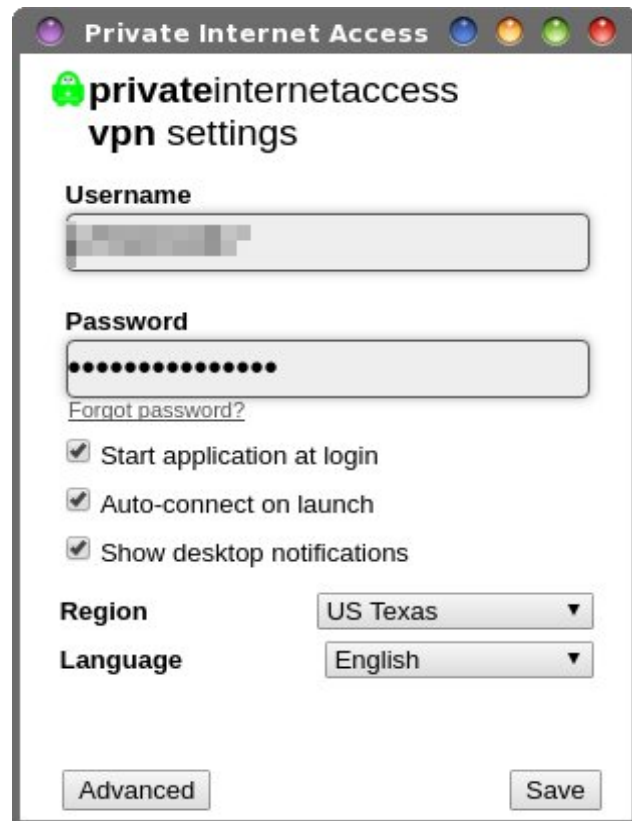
Private Internet Access

privateinternetaccess
vpn settings

Username

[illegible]

Password

••••••••••••••••

Forgot password?

Start application at login

Auto-connect on launch

Show desktop notifications

Region US Texas

Language English

Advanced

Save